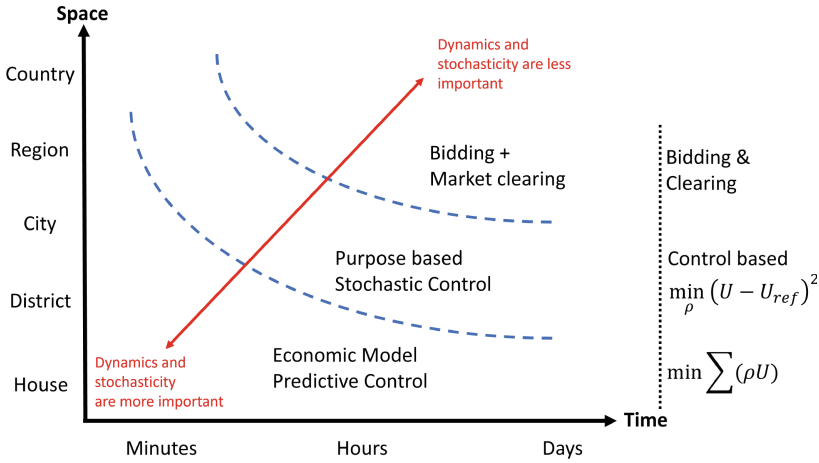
Space

Country

Region

City

District

House

Dynamics and stochasticity are less important

Bidding + Market clearing

Purpose based Stochastic Control

Economic Model Predictive Control

Dynamics and stochasticity are more important

Bidding & Clearing

Control based

$\min_{\rho} \left(U - U_{ref}\right)^2$

$\min \sum (\rho U)$

Time

Minutes

Hours

Days